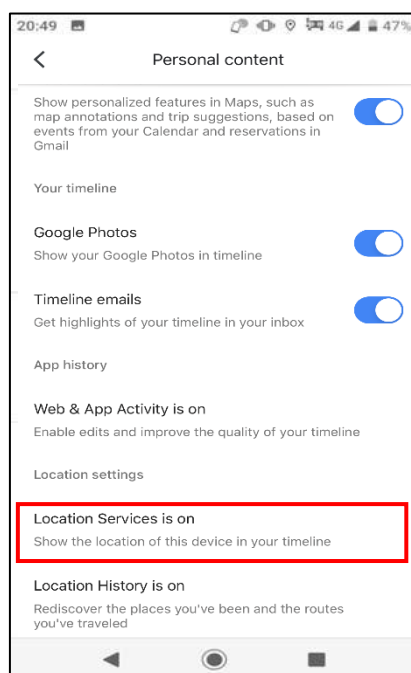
20:49 4G 47%

Personal content

Show personalized features in Maps, such as map annotations and trip suggestions, based on events from your Calendar and reservations in Gmail

Your timeline

Google Photos
Show your Google Photos in timeline

Timeline emails
Get highlights of your timeline in your inbox

App history

Web & App Activity is on
Enable edits and improve the quality of your timeline

Location settings

Location Services is on
Show the location of this device in your timeline

Location History is on
Rediscover the places you've been and the routes you've traveled